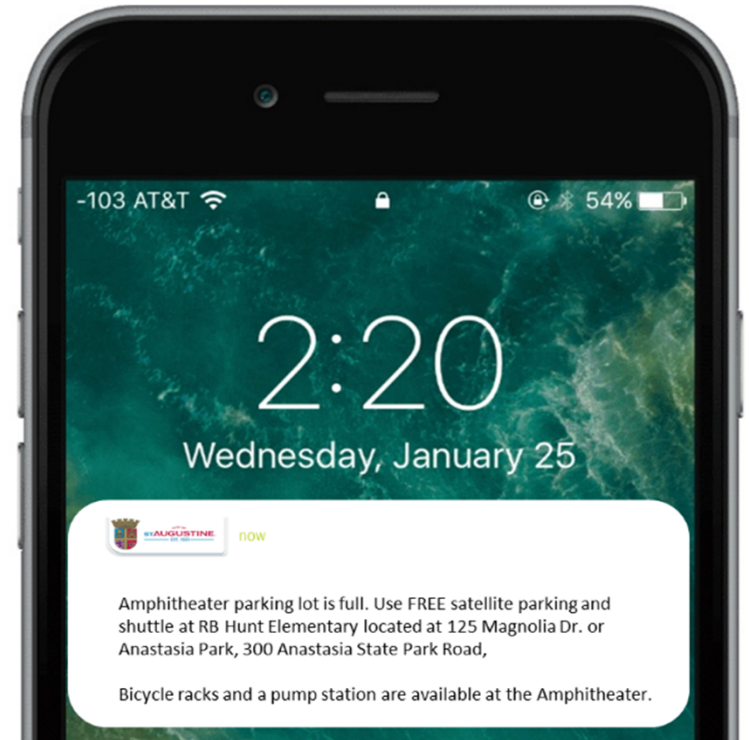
-103 AT&T 54%

2:20

Wednesday, January 25

ST. AUGUSTINE

now

Amphitheater parking lot is full. Use FREE satellite parking and shuttle at RB Hunt Elementary located at 125 Magnolia Dr. or Anastasia Park, 300 Anastasia State Park Road,

Bicycle racks and a pump station are available at the Amphitheater.